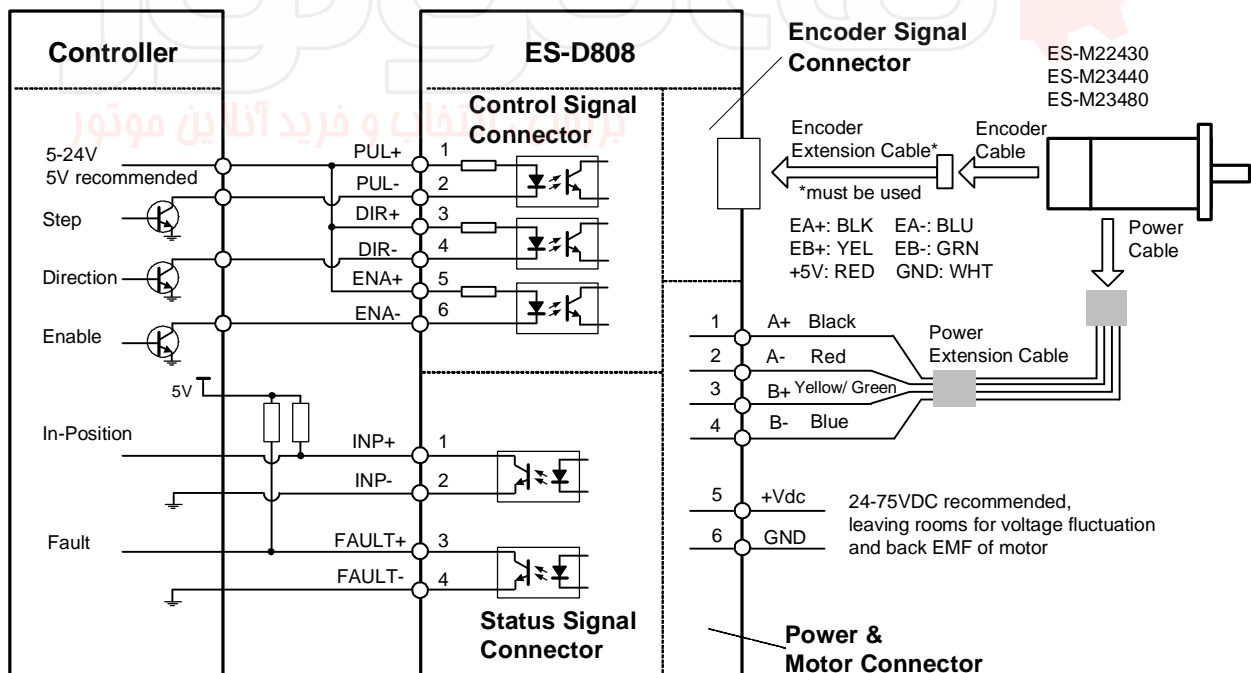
Controller

ES-D808

Encoder Signal Connector

ES-M22430
ES-M23440
ES-M23480

Control Signal Connector

برترین انتخاب و خرید آنلاین موتور

Encoder Extension Cable*

Encoder Cable

*must be used

5-24V
5V recommended

PUL+ 1
PUL- 2
DIR+ 3
DIR- 4
ENA+ 5
ENA- 6

Step

Direction

Enable

EA+: BLK EA-: BLU
EB+: YEL EB-: GRN
+5V: RED GND: WHT

Power Cable

1 A+ Black
2 A- Red
3 B+ Yellow/ Green
4 B- Blue

Power Extension Cable

5V

In-Position

INP+ 1
INP- 2

Fault

FAULT+ 3
FAULT- 4

5 +Vdc
6 GND

24-75VDC recommended, leaving rooms for voltage fluctuation and back EMF of motor

Status Signal Connector

Power & Motor Connector